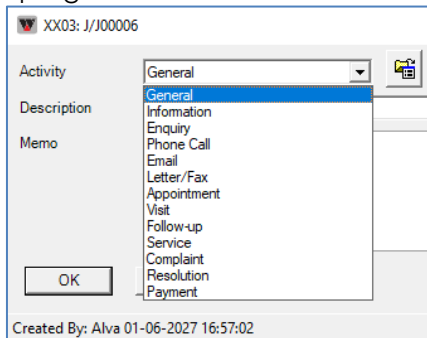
XX03: J/J00006

Activity
General

Description

Memo

General
Information
Enquiry
Phone Call
Email
Letter/Fax
Appointment
Visit
Follow-up
Service
Complaint
Resolution
Payment

OK

Created By: Alva 01-06-2027 16:57:02